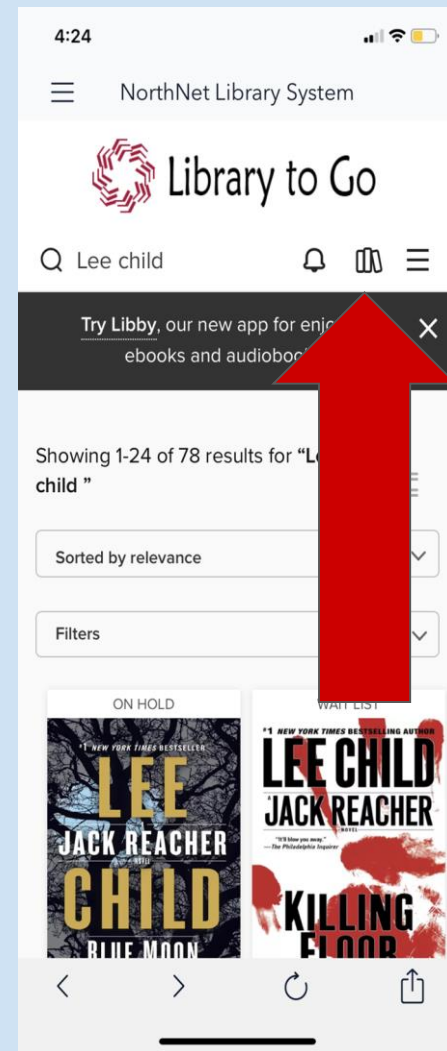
4:24

NorthNet Library System

Library to Go

Lee child

Try Libby, our new app for enjo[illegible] ebooks and audiobo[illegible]

Showing 1-24 of 78 results for "L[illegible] child "

Sorted by relevance

Filters

ON HOLD

#1 NEW YORK TIMES BESTSELLER

LEE

JACK REACHER

NOVEL

CHILD

BLUE MOON

WAIT LIST

#1 NEW YORK TIMES BESTSELLING AUTHOR

LEE CHILD

JACK REACHER

NOVEL

"It'll blow you away." —The Philadelphia Inquirer

KILLING FLOOR